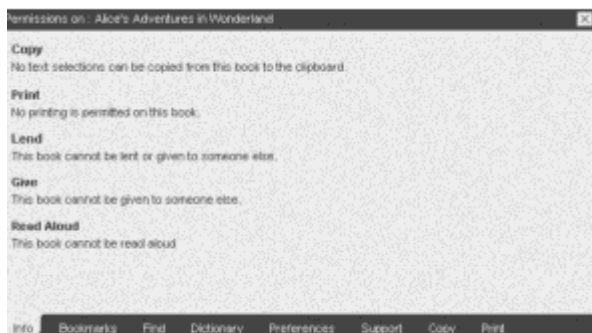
Permissions on : Alice's Adventures in Wonderland

Copy
No text selections can be copied from this book to the clipboard.

Print
No printing is permitted on this book.

Lend
This book cannot be lent or given to someone else.

Give
This book cannot be given to someone else.

Read Aloud
This book cannot be read aloud

Info Bookmarks Find Dictionary Preferences Support Copy Print